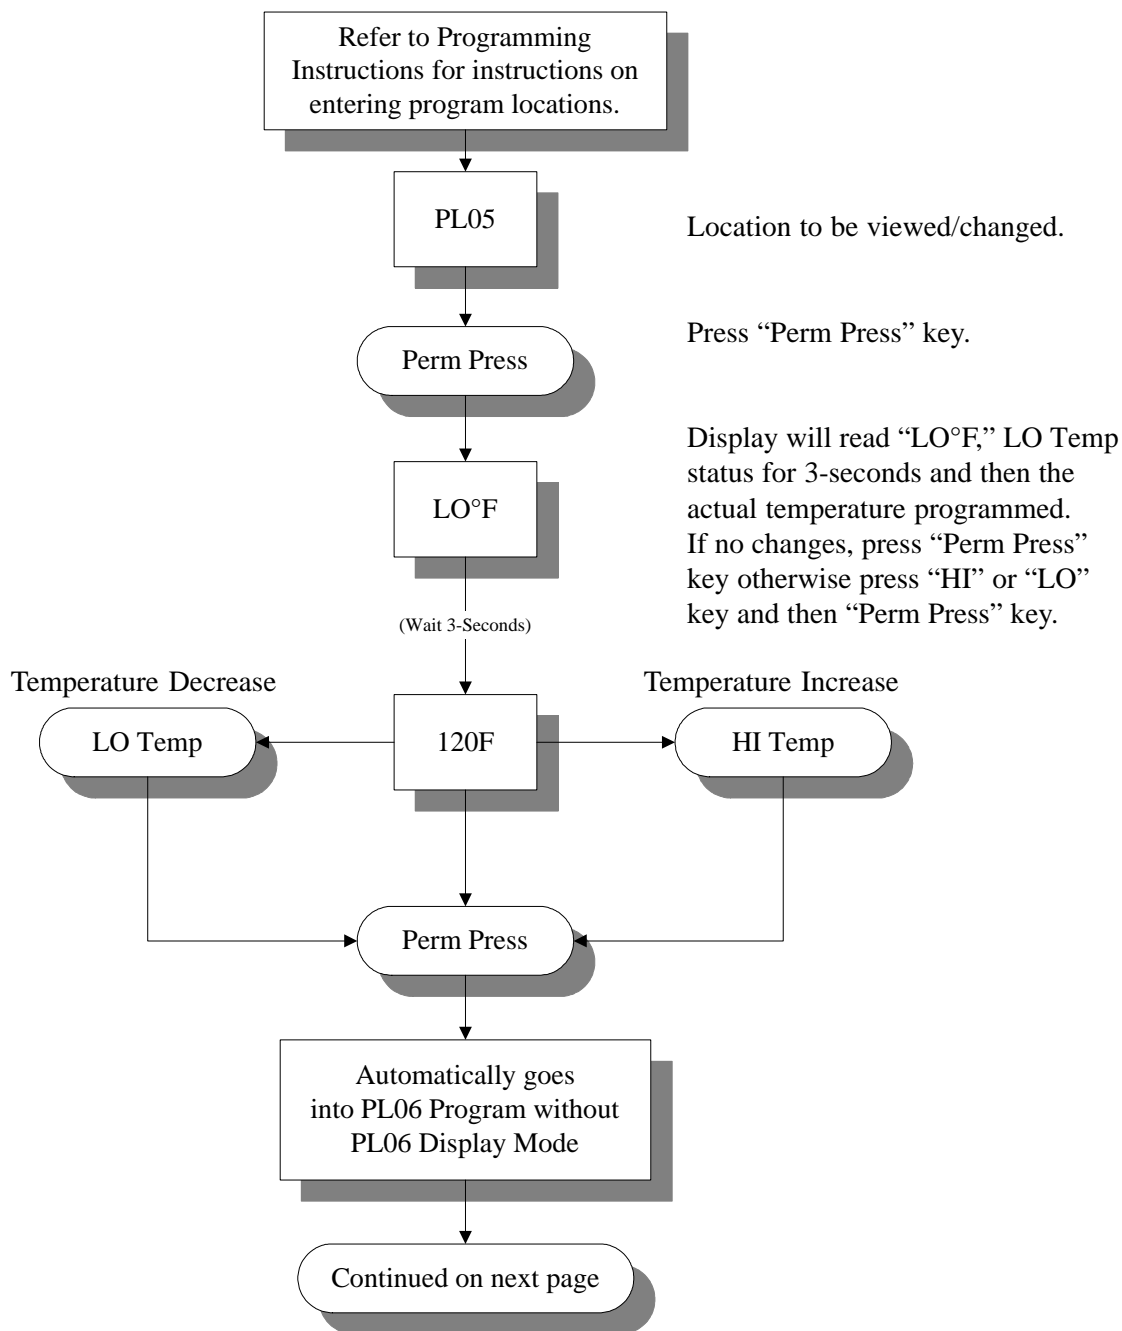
Refer to Programming Instructions for instructions on entering program locations.

PL05

Location to be viewed/changed.

Perm Press

Press “Perm Press” key.

LO°F

Display will read “LO°F,” LO Temp status for 3-seconds and then the actual temperature programmed. If no changes, press “Perm Press” key otherwise press “HI” or “LO” key and then “Perm Press” key.

(Wait 3-Seconds)

Temperature Decrease

Temperature Increase

LO Temp

120F

HI Temp

Perm Press

Automatically goes into PL06 Program without PL06 Display Mode

Continued on next page